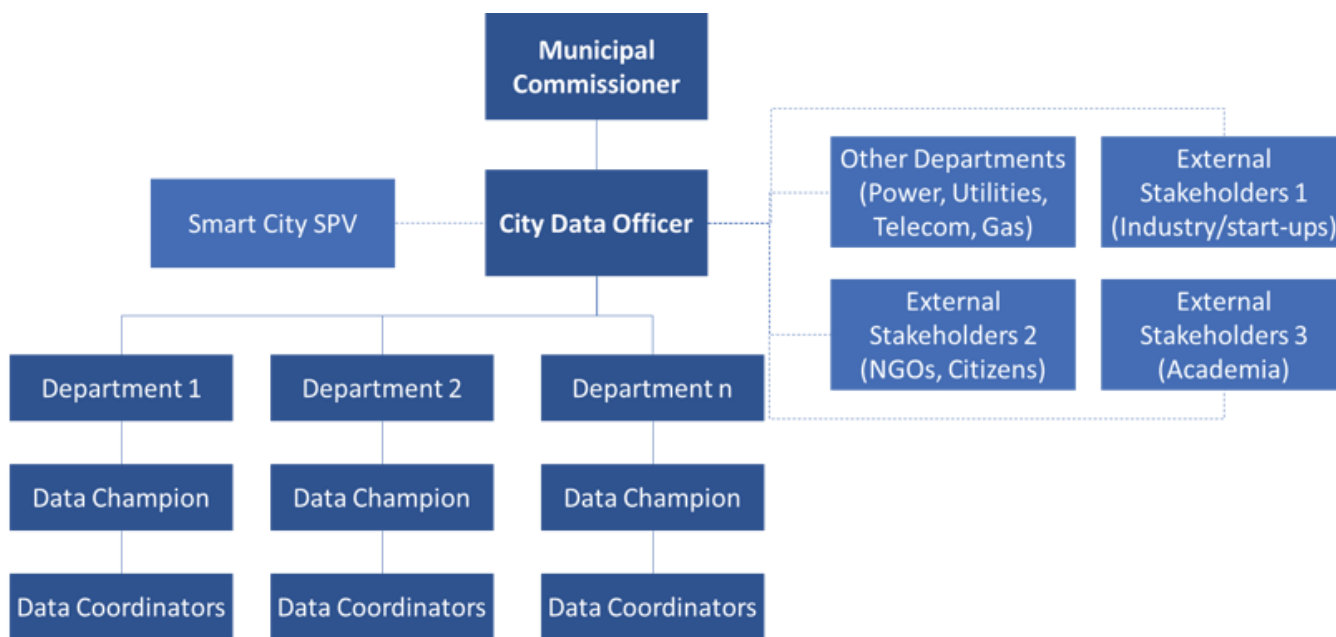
Municipal Commissioner

Smart City SPV

City Data Officer

Other Departments (Power, Utilities, Telecom, Gas)

External Stakeholders 1 (Industry/start-ups)

External Stakeholders 2 (NGOs, Citizens)

External Stakeholders 3 (Academia)

Department 1

Department 2

Department n

Data Champion

Data Champion

Data Champion

Data Coordinators

Data Coordinators

Data Coordinators